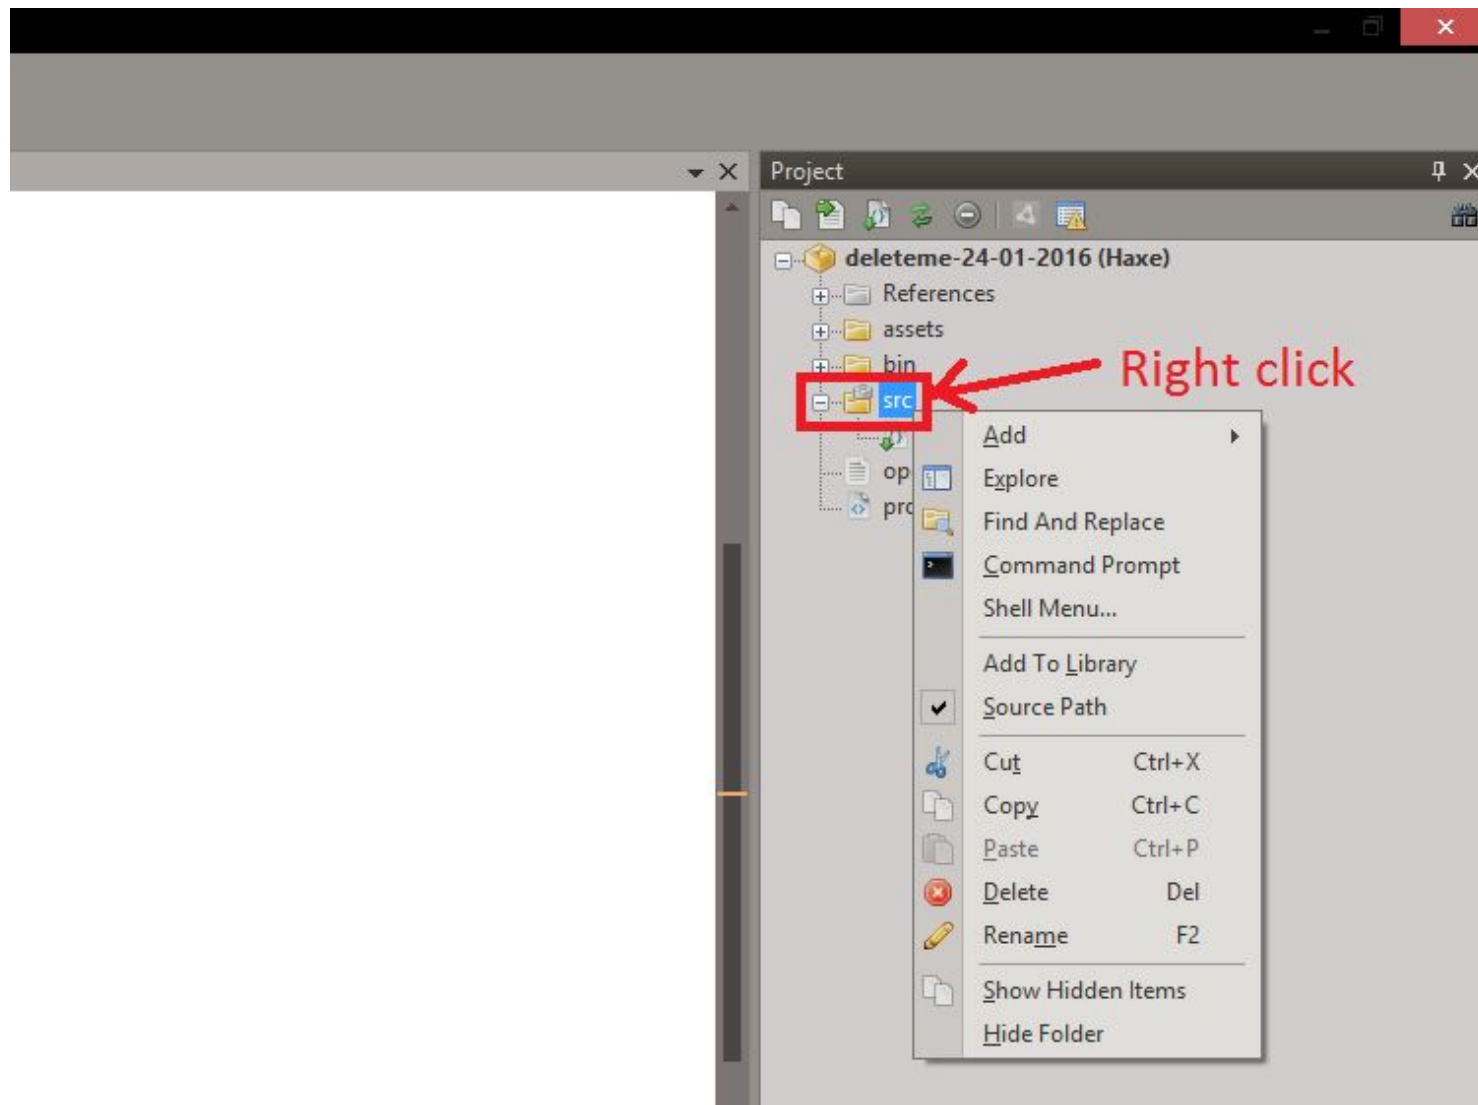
Project

deleteme-24-01-2016 (Haxe)
References
assets
bin
src
op
pr

Right click

Add
Explore
Find And Replace
Command Prompt
Shell Menu...
Add To Library
Source Path
Cut Ctrl+X
Copy Ctrl+C
Paste Ctrl+P
Delete Del
Rename F2
Show Hidden Items
Hide Folder